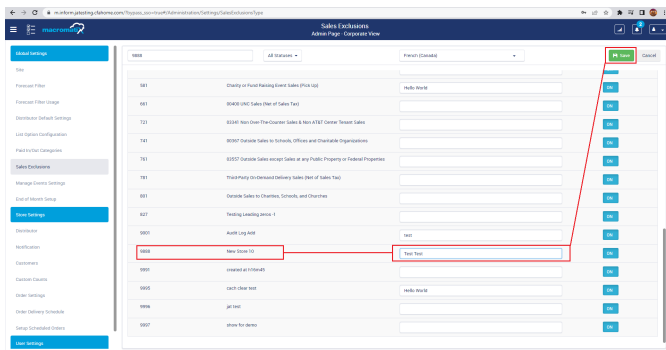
mcinform.justesting.cfatoma.com/Paypass_oex=true#/Administration/Settings/SalesExclusions/type

macromatix

Sales Exclusions
Admin Page - Corporate View

Global Settings
Site
Forecast Filter
Forecast Filter Usage
Distributor Default Settings
List Option Configuration
Paid In/Out Categories
Sales Exclusions
Manage Events Settings
End of Month Setup
Store Settings
Distributor
Notification
Customers
Custom Counts
Order Settings
Order Delivery Schedule
Setup Scheduled Orders
User Settings

9868
All Statuses
French (Canada)
Save
Cancel

| | | | |
|---|---|---|---|
| 581 | Charity or Fund Raising Event Sales (Pick Up) | Hello World | ON |
| 661 | 00400 UNC Sales (Net of Sales Tax) | | ON |
| 721 | 03241 Non Over-The-Counter Sales & Non AT&T Center Tenant Sales | | ON |
| 741 | 00397 Outside Sales to Schools, Offices and Charitable Organizations | | ON |
| 761 | 02057 Outside Sales except Sales at any Public Property or Federal Properties | | ON |
| 781 | Third-Party On-Demand Delivery Sales (Net of Sales Tax) | | ON |
| 801 | Outside Sales to Charities, Schools, and Churches | | ON |
| 827 | Testing Leading Zeros -1 | | ON |
| 9801 | Audit Log Add | test | ON |
| 9868 | New Store 10 | Test Test | ON |
| 9993 | created at 9:08AM | | ON |
| 9995 | cach clear test | Hello World | ON |
| 9996 | jel test | | ON |
| 9997 | show for demo | | ON |